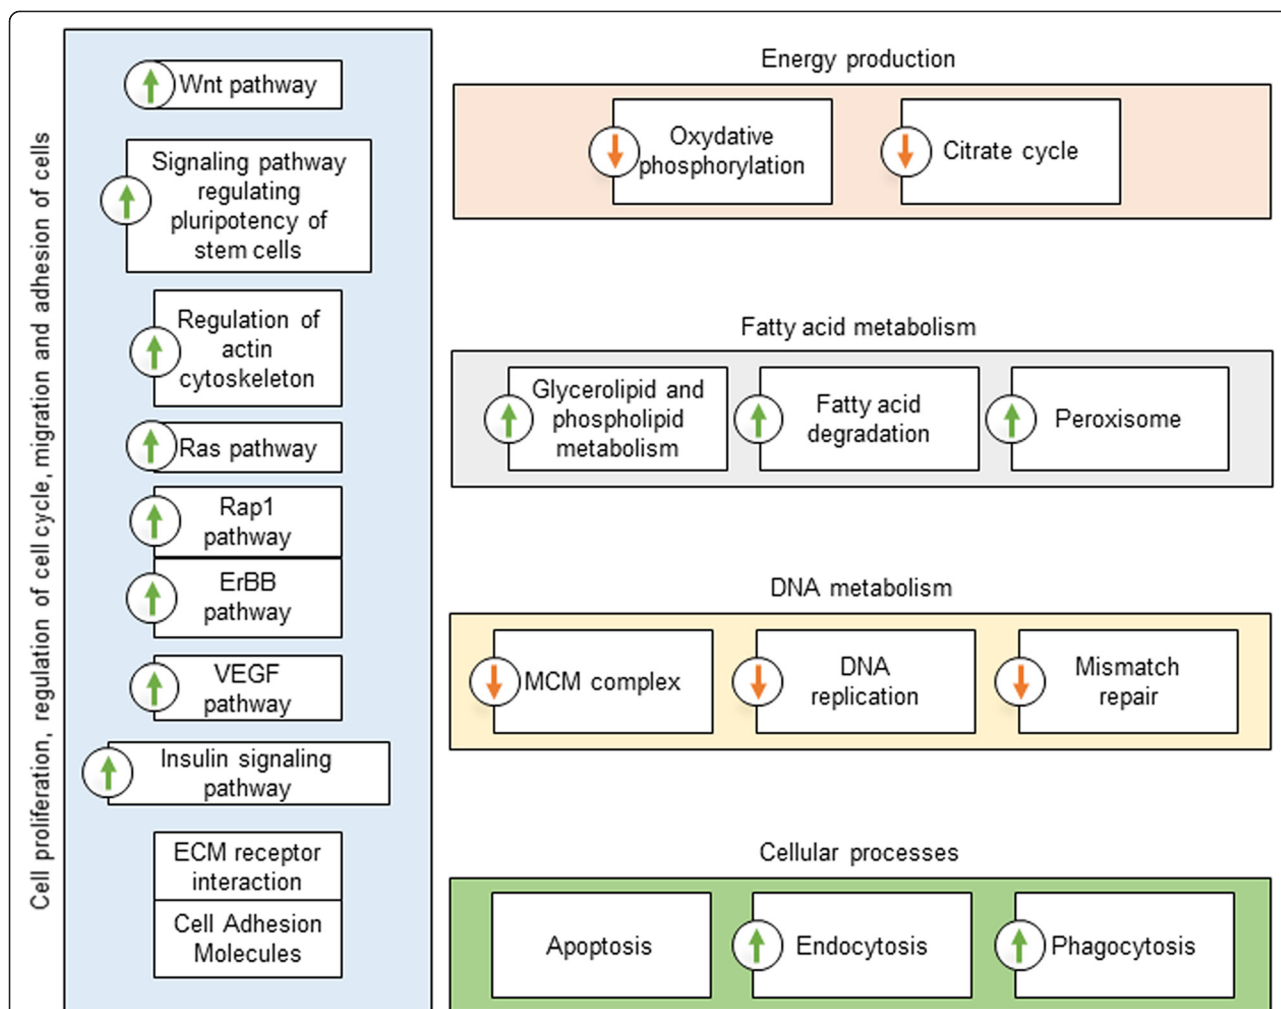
Cell proliferation, regulation of cell cycle, migration and adhesion of cells

Wnt pathway

Signaling pathway regulating pluripotency of stem cells

Regulation of actin cytoskeleton

Ras pathway

Rap1 pathway

ErBB pathway

VEGF pathway

Insulin signaling pathway

ECM receptor interaction

Cell Adhesion Molecules

Energy production

Oxydative phosphorylation

Citrate cycle

Fatty acid metabolism

Glycerolipid and phospholipid metabolism

Fatty acid degradation

Peroxisome

DNA metabolism

MCM complex

DNA replication

Mismatch repair

Cellular processes

Apoptosis

Endocytosis

Phagocytosis